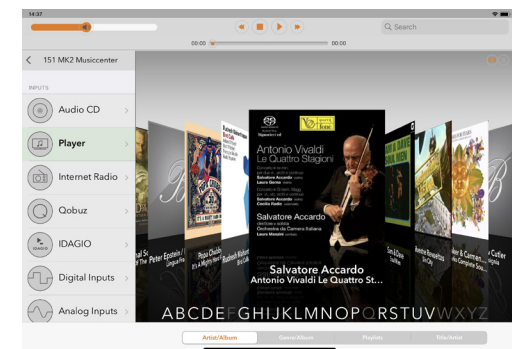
14:37

00:00 00:00

Search

151 MK2 Musiccenter

INPUTS

Audio CD

Player

Internet Radio

Qobuz

IDAGIO

Digital Inputs

Analog Inputs

Antonio Vivaldi
Le Quattro Stagioni

Salvatore Accardo

Salvatore Accardo
Antonio Vivaldi Le Quattro St...

ABCDEFGHIJKLMNOPQRSTUVWXYZ

Artist/Album | Genre/Album | Playlists | Title/Artist